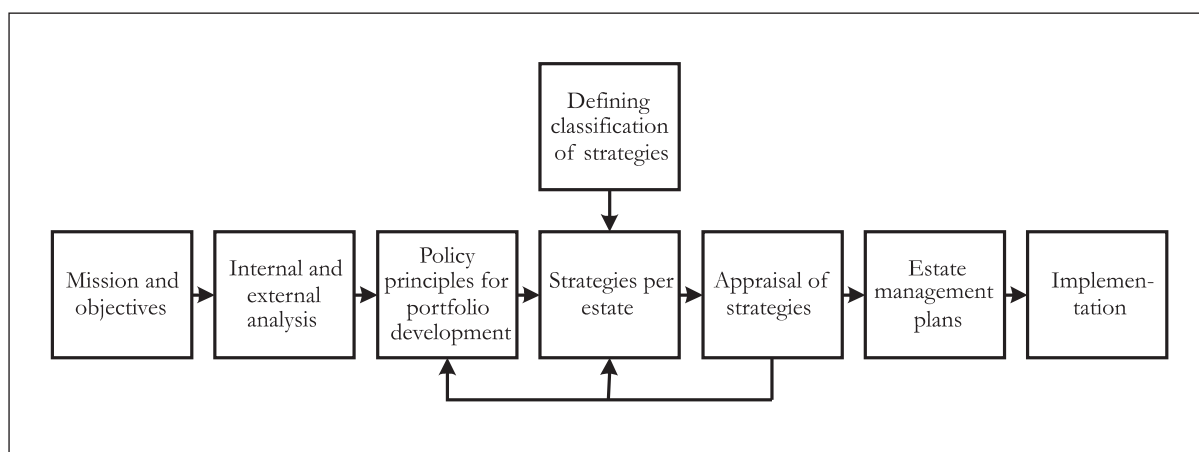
Defining classification of strategies

Mission and objectives

Internal and external analysis

Policy principles for portfolio development

Strategies per estate

Appraisal of strategies

Estate management plans

Implementation